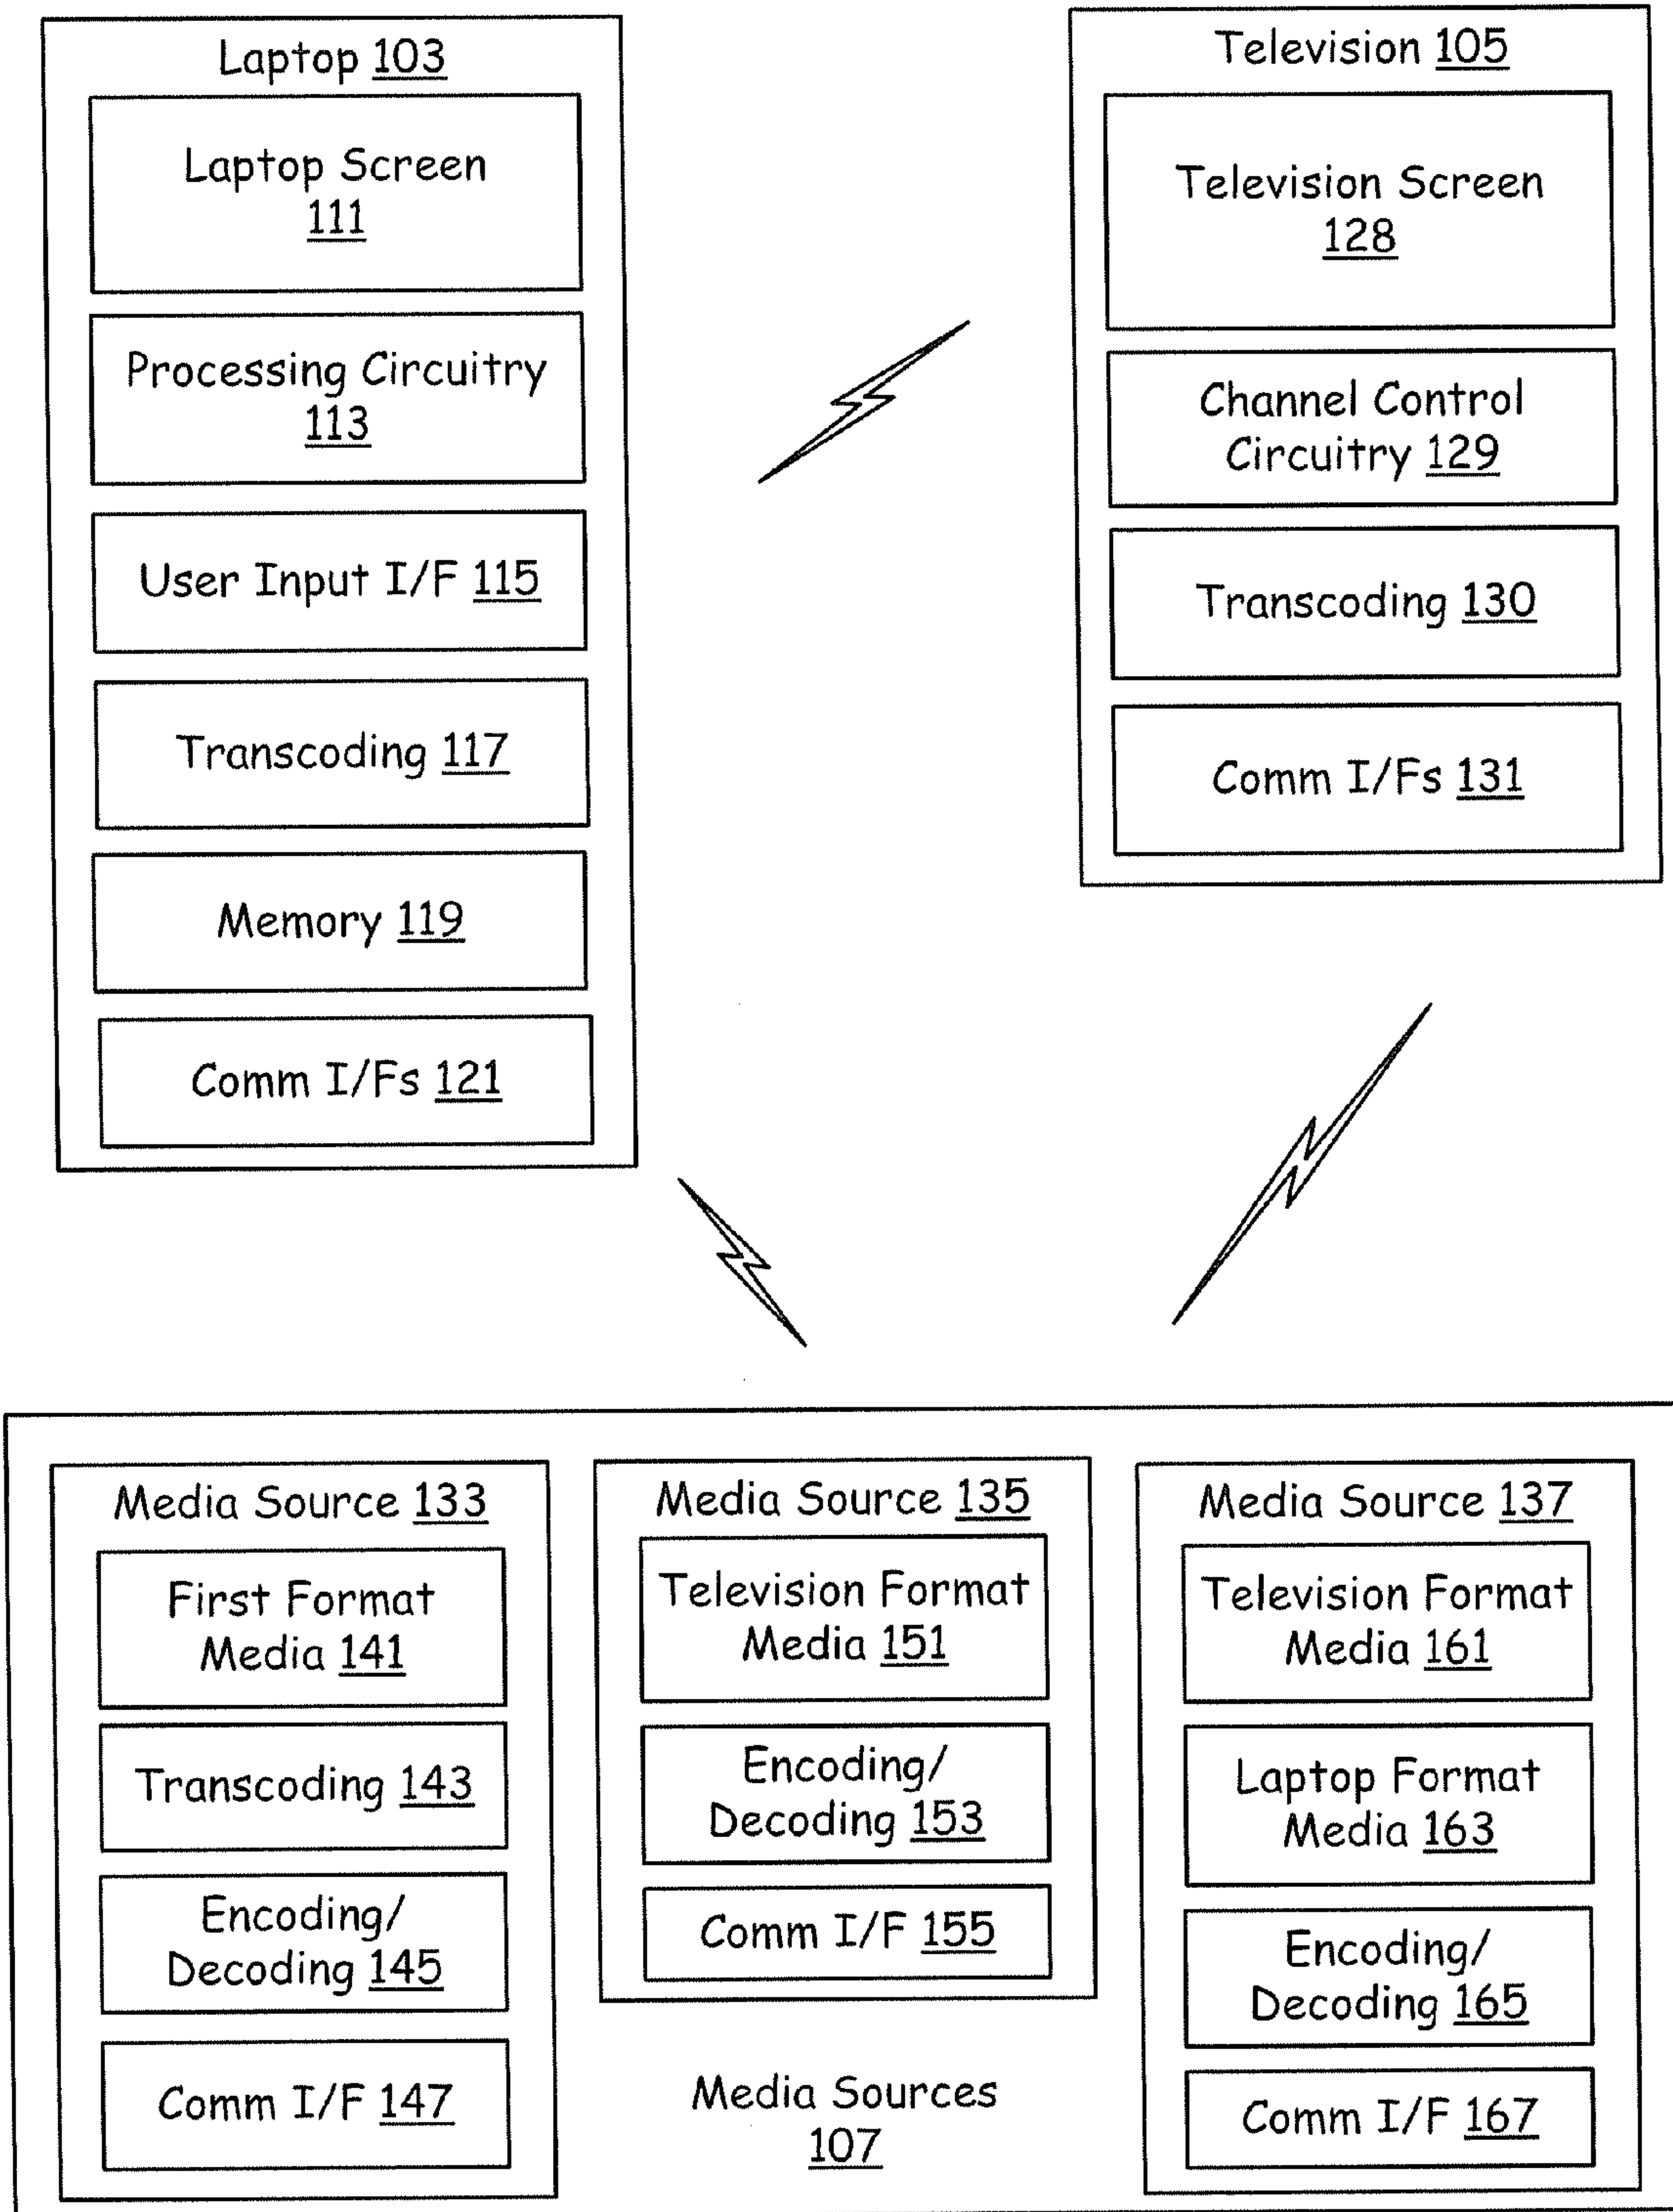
Laptop 103

Laptop Screen 111

Processing Circuitry 113

User Input I/F 115

Transcoding 117

Memory 119

Comm I/Fs 121

Television 105

Television Screen 128

Channel Control Circuitry 129

Transcoding 130

Comm I/Fs 131

Media Source 133

First Format Media 141

Transcoding 143

Encoding/ Decoding 145

Comm I/F 147

Media Source 135

Television Format Media 151

Encoding/ Decoding 153

Comm I/F 155

Media Sources 107

Media Source 137

Television Format Media 161

Laptop Format Media 163

Encoding/ Decoding 165

Comm I/F 167